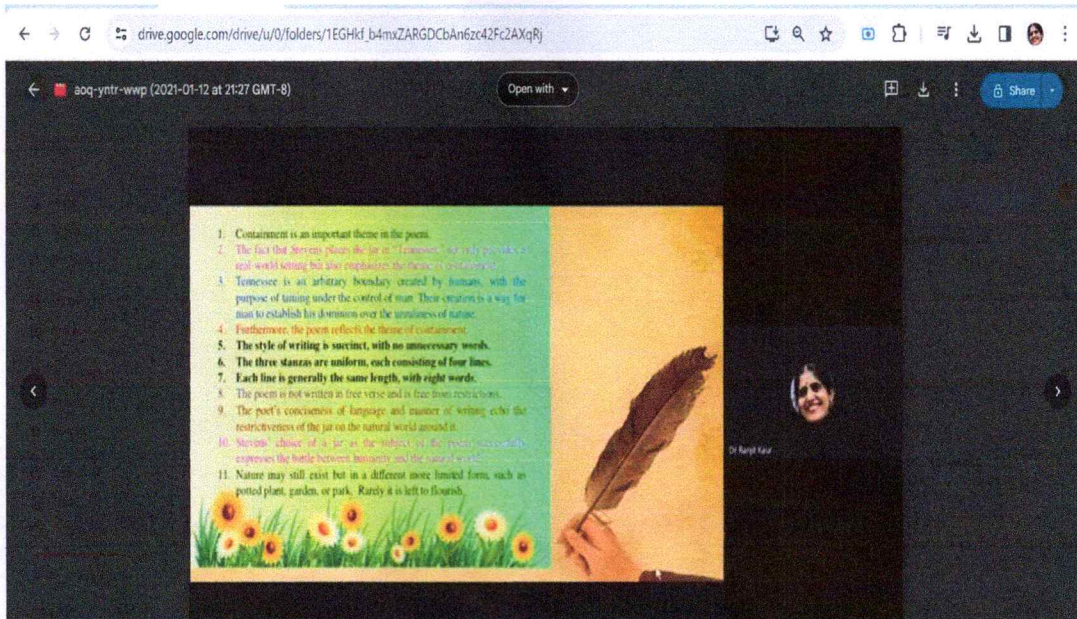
drive.google.com/drive/u/0/folders/1EGHkf_b4mxZARGDCbAn6zc42Fc2AXqRj

aoq-yntr-wwp (2021-01-12 at 21:27 GMT-8)

Open with

Share

1. Containment is an important theme in the poem.
2. The fact that Stevens places the jar in "Tennessee" not only provides a real world setting but also emphasizes the theme of containment.
3. Tennessee is an arbitrary boundary created by humans, with the purpose of taming under the control of man. Their creation is a way for man to establish his dominion over the unruliness of nature.
4. Furthermore, the poem reflects the theme of containment.
5. The style of writing is succinct, with no unnecessary words.
6. The three stanzas are uniform, each consisting of four lines.
7. Each line is generally the same length, with eight words.
8. The poem is not written in free verse and is free from restrictions.
9. The poet's conciseness of language and manner of writing echo the restrictiveness of the jar on the natural world around it.
10. Stevens' choice of a jar as the subject of the poem successfully expresses the battle between humanity and the natural world.
11. Nature may still exist but in a different more limited form, such as potted plant, garden, or park. Rarely it is left to flourish.

Dr Ranjit Kaur